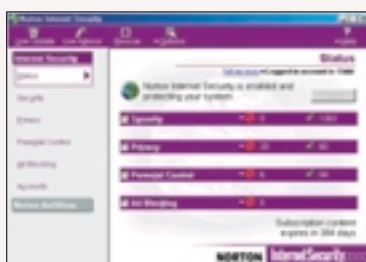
Norton Internet Security

Status

Norton Internet Security is enabled and protecting your system.

Security

Privacy

Parental Control

Ad Blocking

Subscription content expires in 364 days

NORTON Internet Security